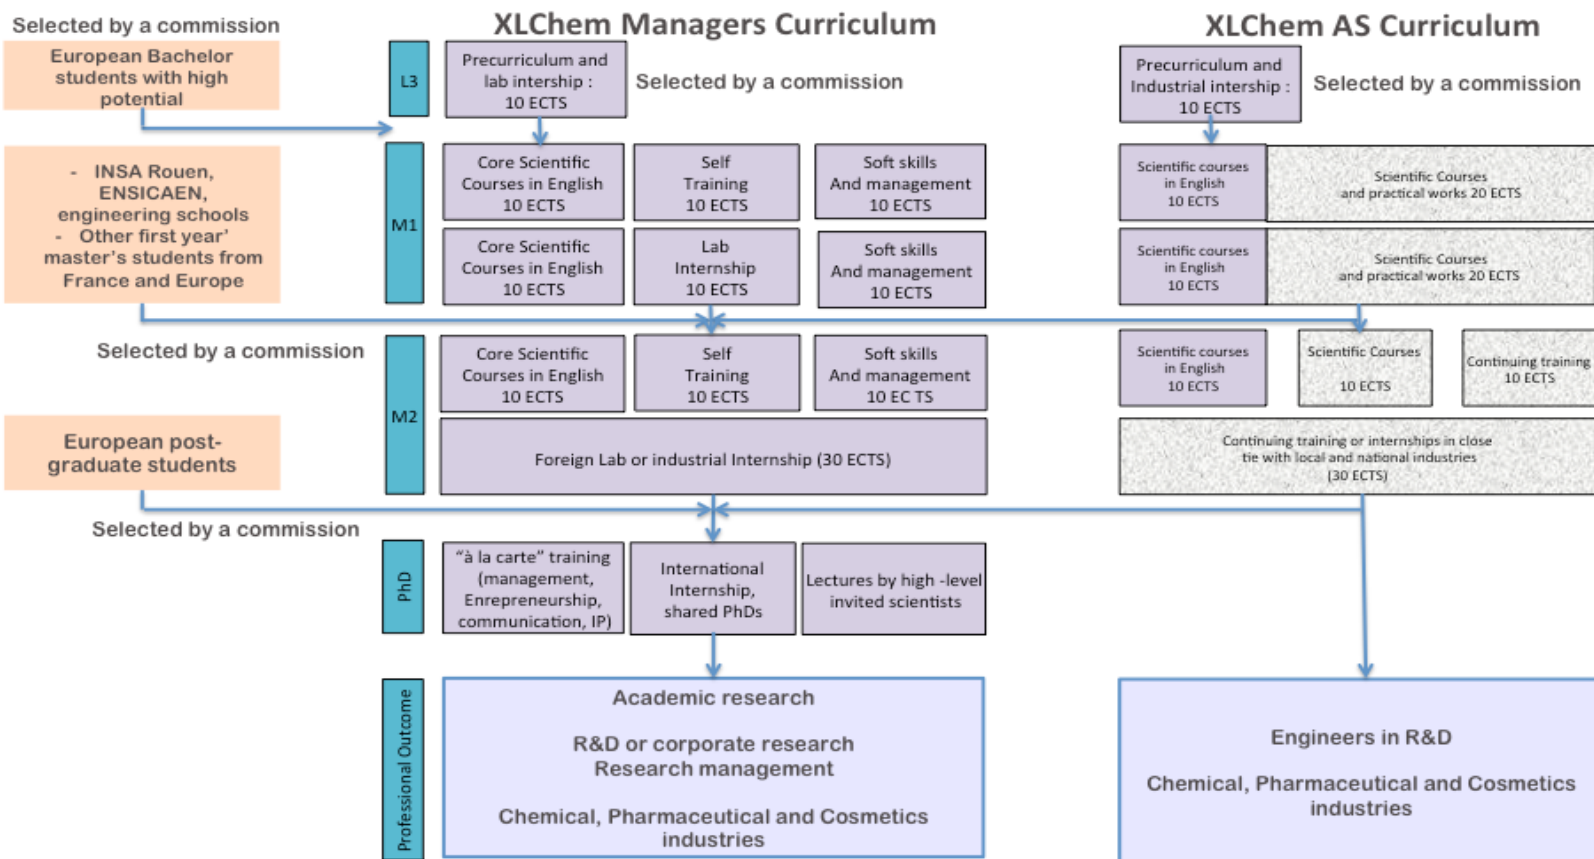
Selected by a commission

European Bachelor students with high potential

- INSA Rouen, ENSICAEN, engineering schools
- Other first year' master's students from France and Europe

Selected by a commission

European post-graduate students

Selected by a commission

XLChem Managers Curriculum

L3

Precurriculum and lab intership : 10 ECTS

Selected by a commission

M1

Core Scientific Courses in English 10 ECTS

Self Training 10 ECTS

Soft skills And management 10 ECTS

Core Scientific Courses in English 10 ECTS

Lab Internship 10 ECTS

Soft skills And management 10 ECTS

M2

Core Scientific Courses in English 10 ECTS

Self Training 10 ECTS

Soft skills And management 10 EC TS

Foreign Lab or industrial Internship (30 ECTS)

PhD

"à la carte" training (management, Enrepreneurship, communication, IP)

International Internship, shared PhDs

Lectures by high -level invited scientists

Professional Outcome

Academic research

R&D or corporate research
Research management

Chemical, Pharmaceutical and Cosmetics industries

XLChem AS Curriculum

Precurriculum and Industrial intership : 10 ECTS

Selected by a commission

Scientific courses in English 10 ECTS

Scientific Courses and practical works 20 ECTS

Scientific courses in English 10 ECTS

Scientific Courses and practical works 20 ECTS

Scientific courses in English 10 ECTS

Scientific Courses 10 ECTS

Continuing training 10 ECTS

Continuing training or internships in close tie with local and national industries (30 ECTS)

Engineers in R&D

Chemical, Pharmaceutical and Cosmetics industries